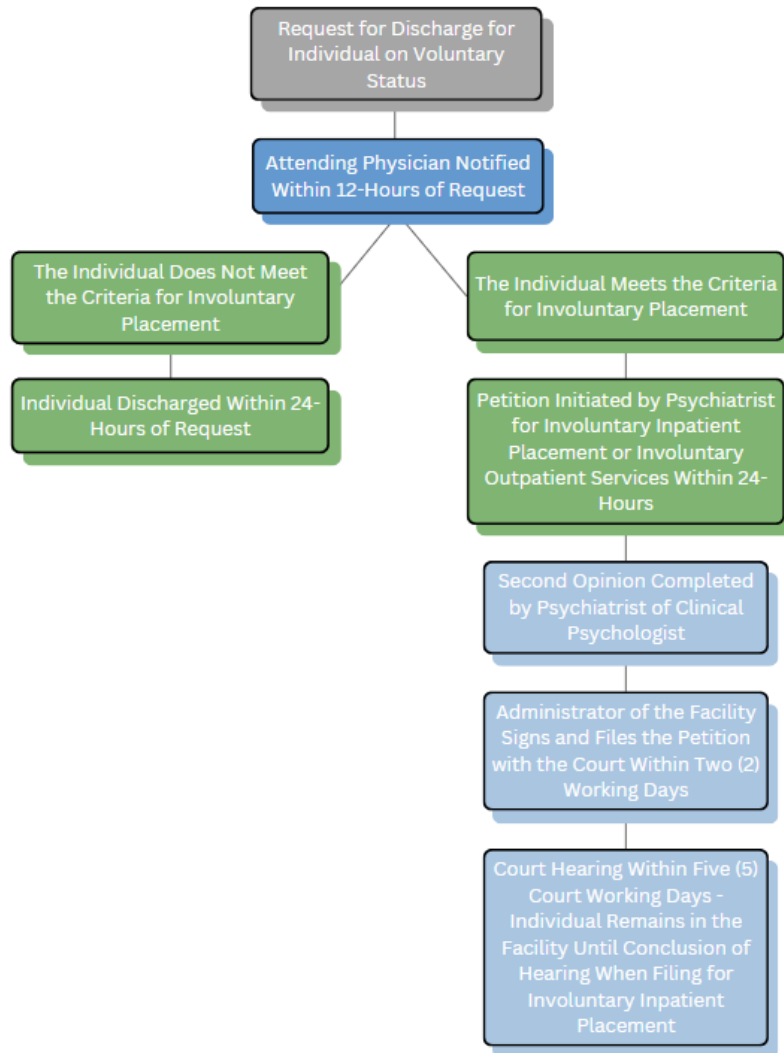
Request for Discharge for Individual on Voluntary Status

Attending Physician Notified Within 12-Hours of Request

The Individual Does Not Meet the Criteria for Involuntary Placement

Individual Discharged Within 24-Hours of Request

The Individual Meets the Criteria for Involuntary Placement

Petition Initiated by Psychiatrist for Involuntary Inpatient Placement or Involuntary Outpatient Services Within 24-Hours

Second Opinion Completed by Psychiatrist of Clinical Psychologist

Administrator of the Facility Signs and Files the Petition with the Court Within Two (2) Working Days

Court Hearing Within Five (5) Court Working Days - Individual Remains in the Facility Until Conclusion of Hearing When Filing for Involuntary Inpatient Placement